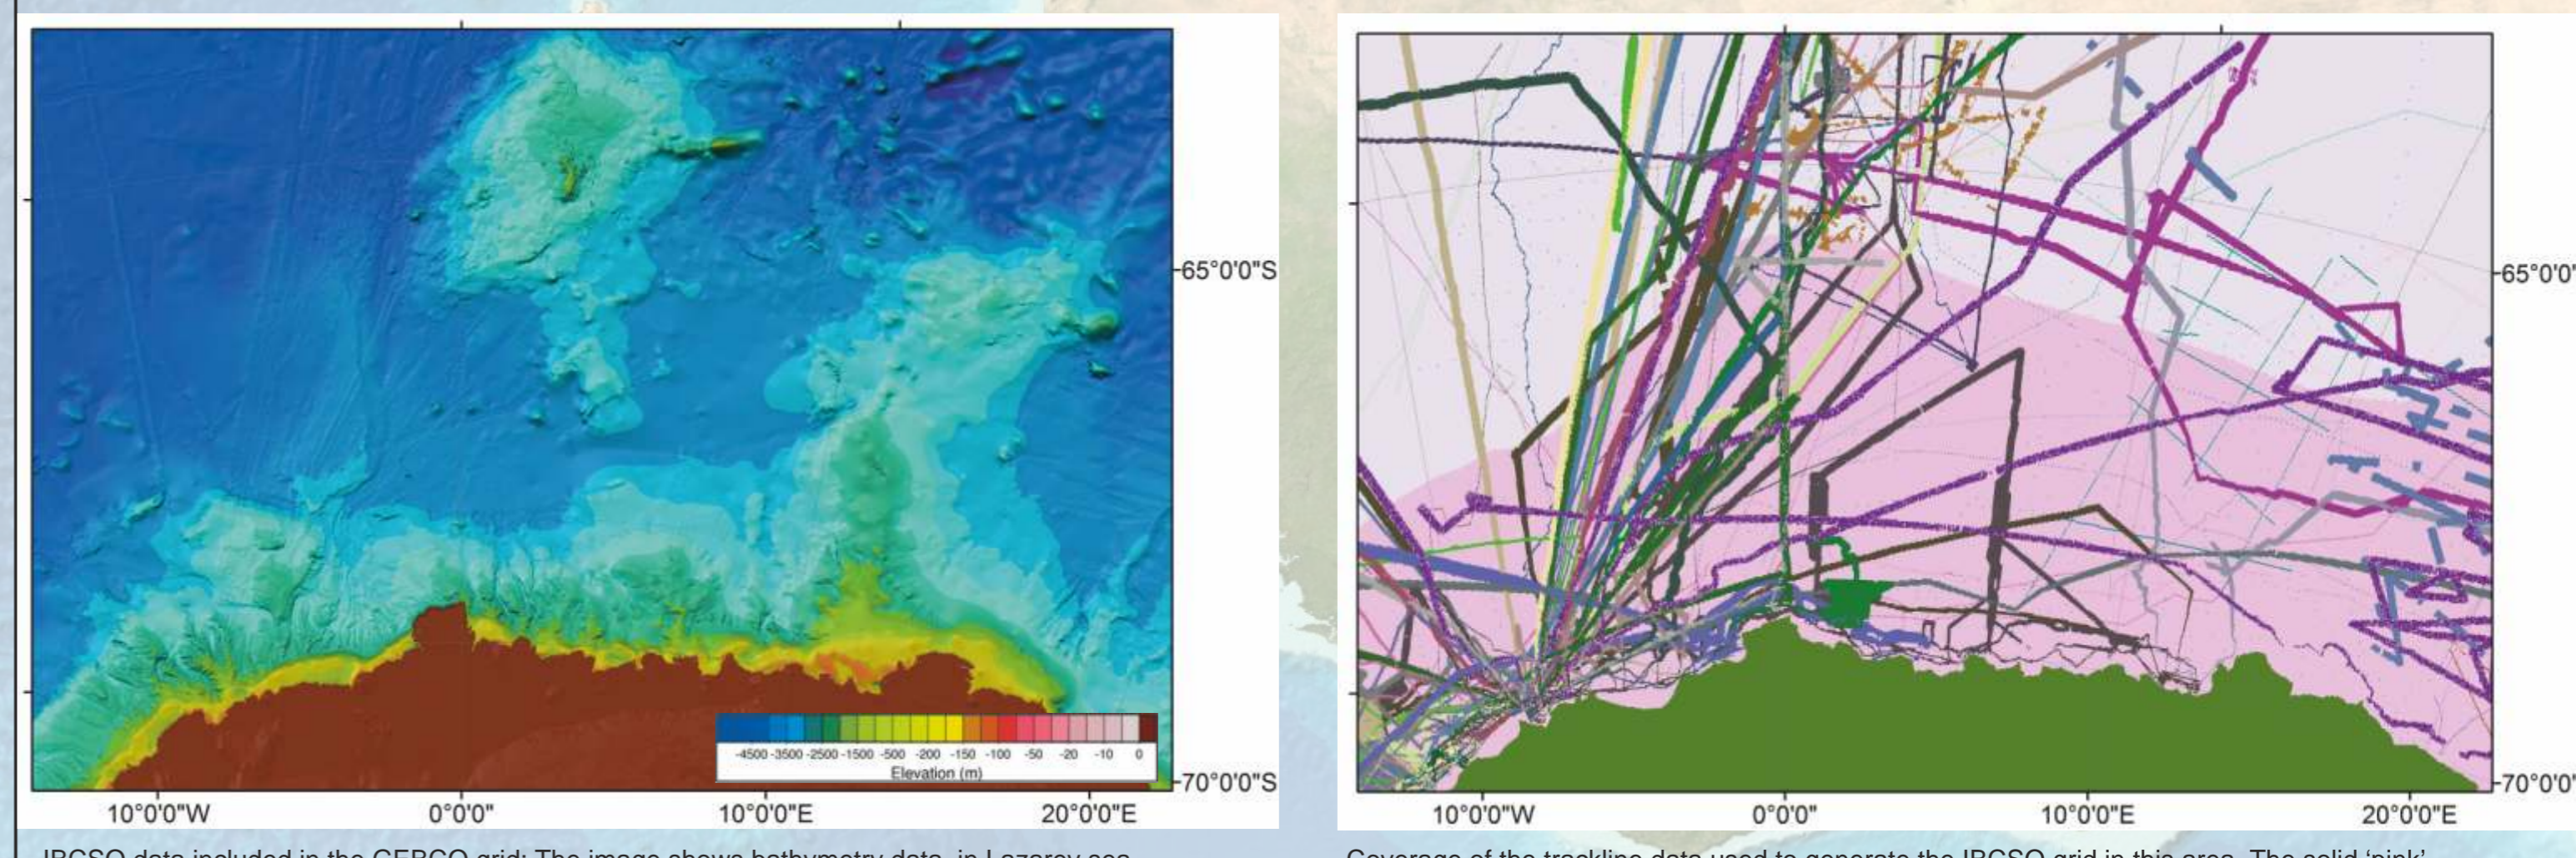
-4500 -3500 -2500 -1500 -500 -200 -150 -100 -50 -20 -10 0
Elevation (m)

-65°0'0"S
-70°0'0"S

10°0'0"W 0°0'0" 10°0'0"E 20°0'0"E

IBCSO data included in the GEBCO grid: The image shows bathymetry data, in Lazarev sea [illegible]

-65°0'0' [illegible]
-70°0'0' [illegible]

10°0'0"W 0°0'0" 10°0'0"E 20°0'0"E

Coverage of the trackline data used to generate the IBCSO grid in this area. The solid 'pink' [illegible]